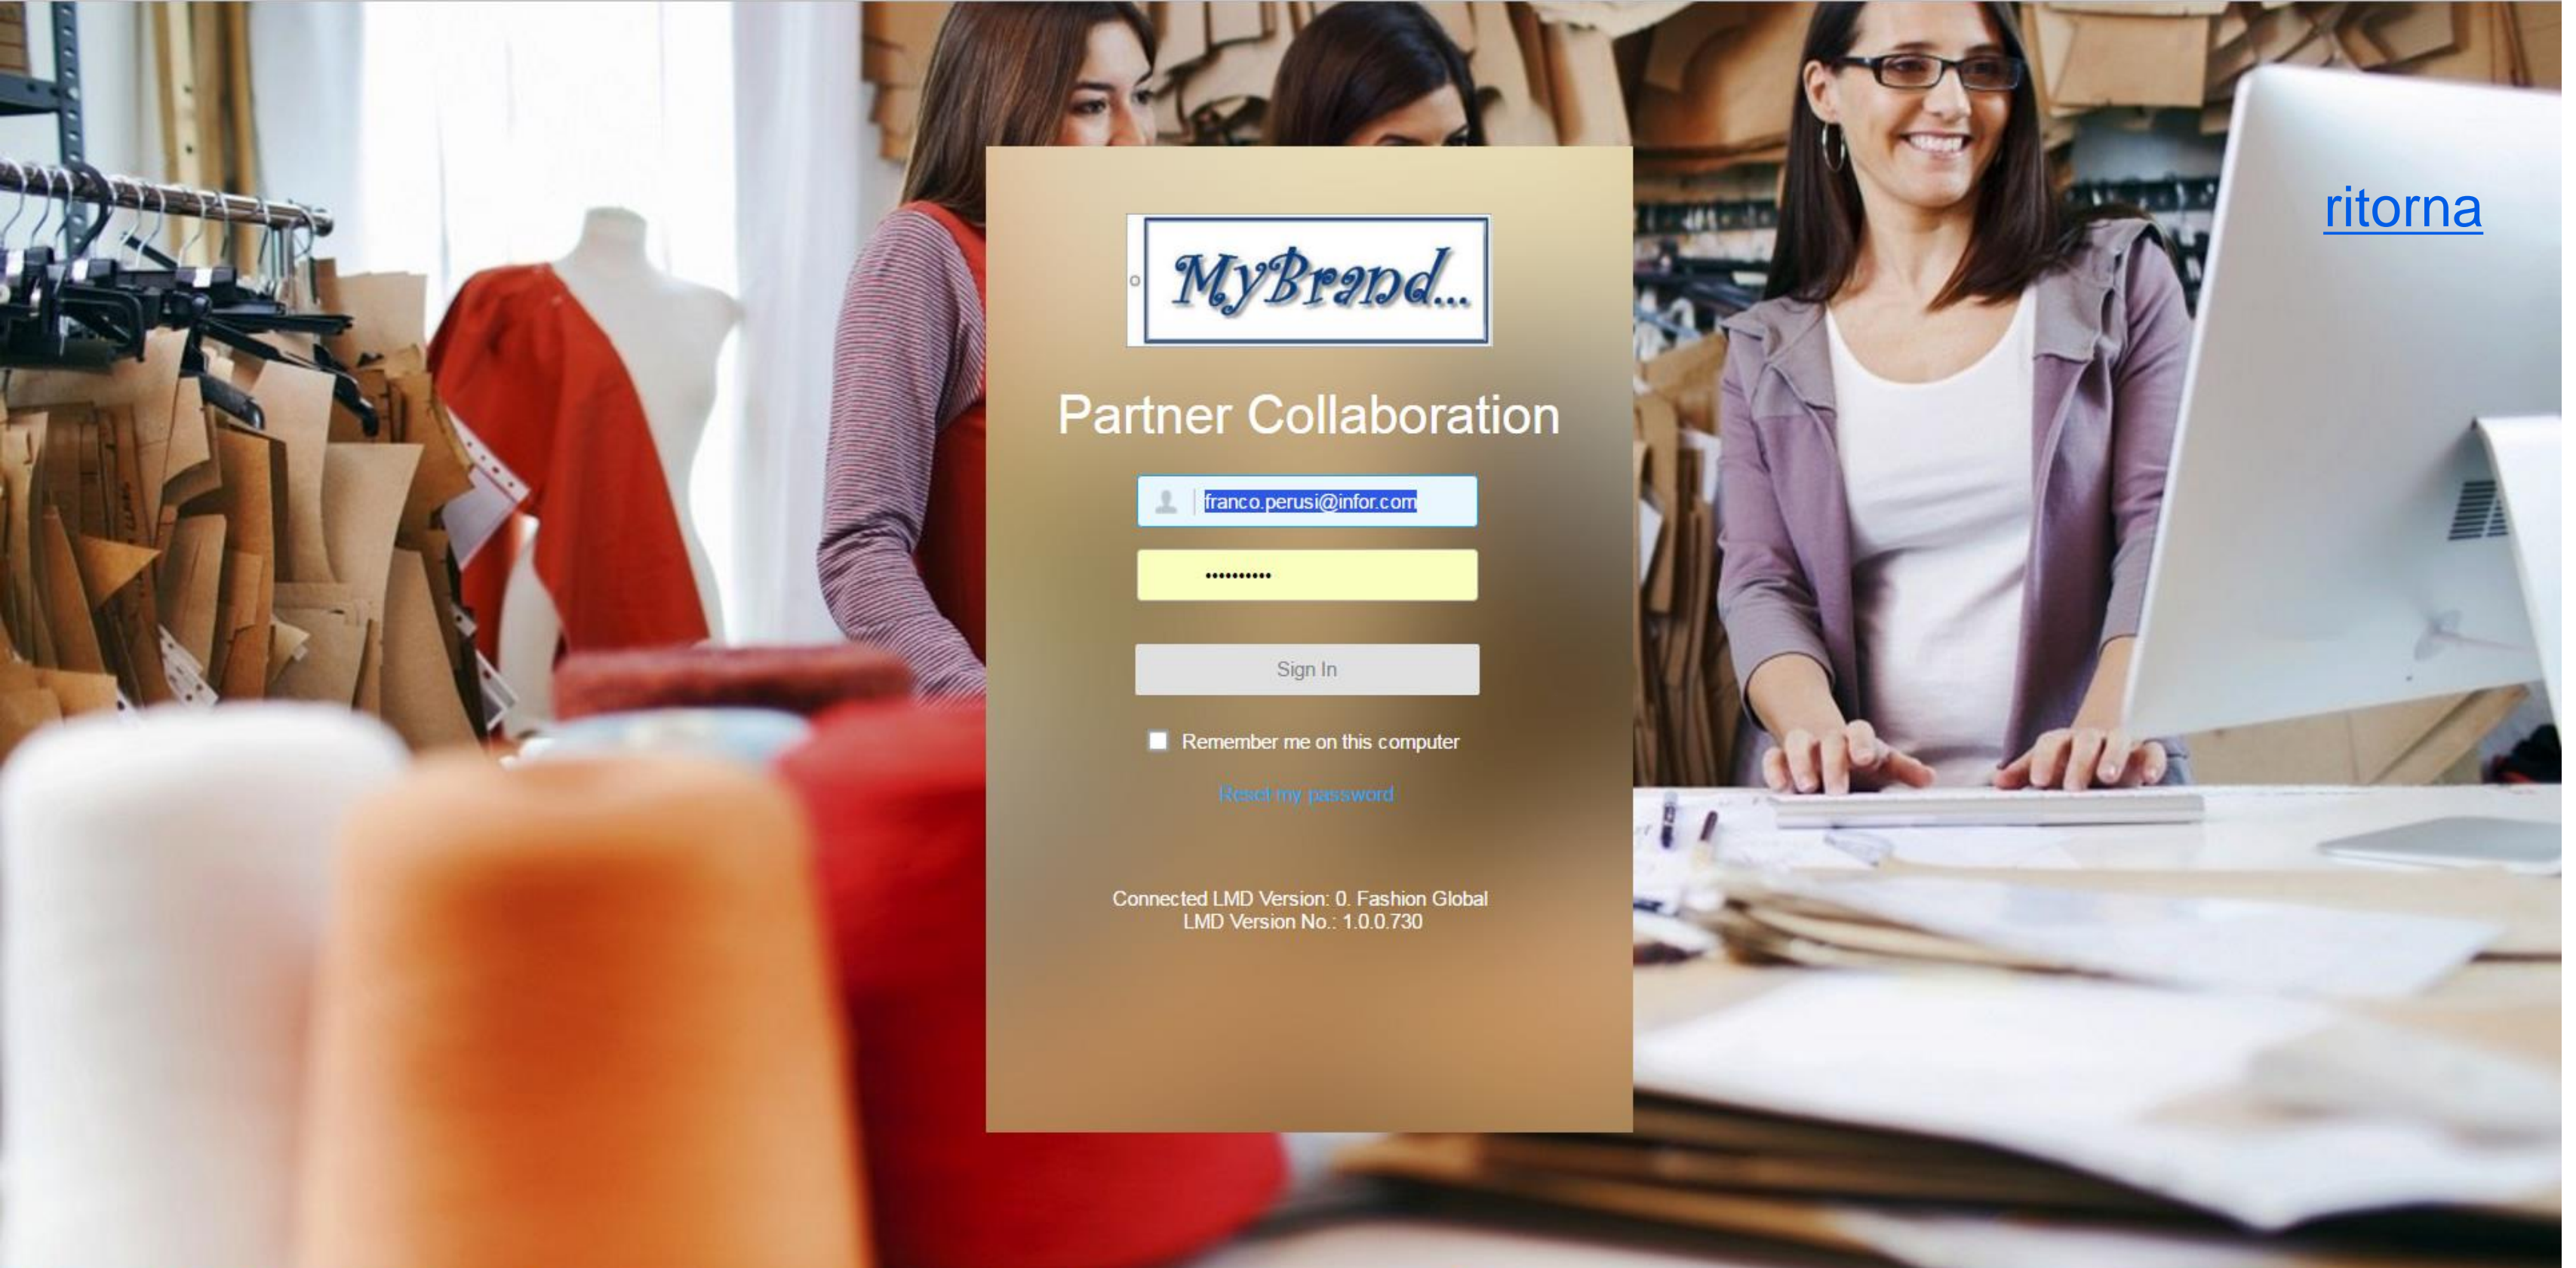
ritorna

MyBrand...

Partner Collaboration

franco.perusi@infor.com

••••••••••

Sign In

Remember me on this computer

Reset my password

Connected LMD Version: 0. Fashion Global
LMD Version No.: 1.0.0.730